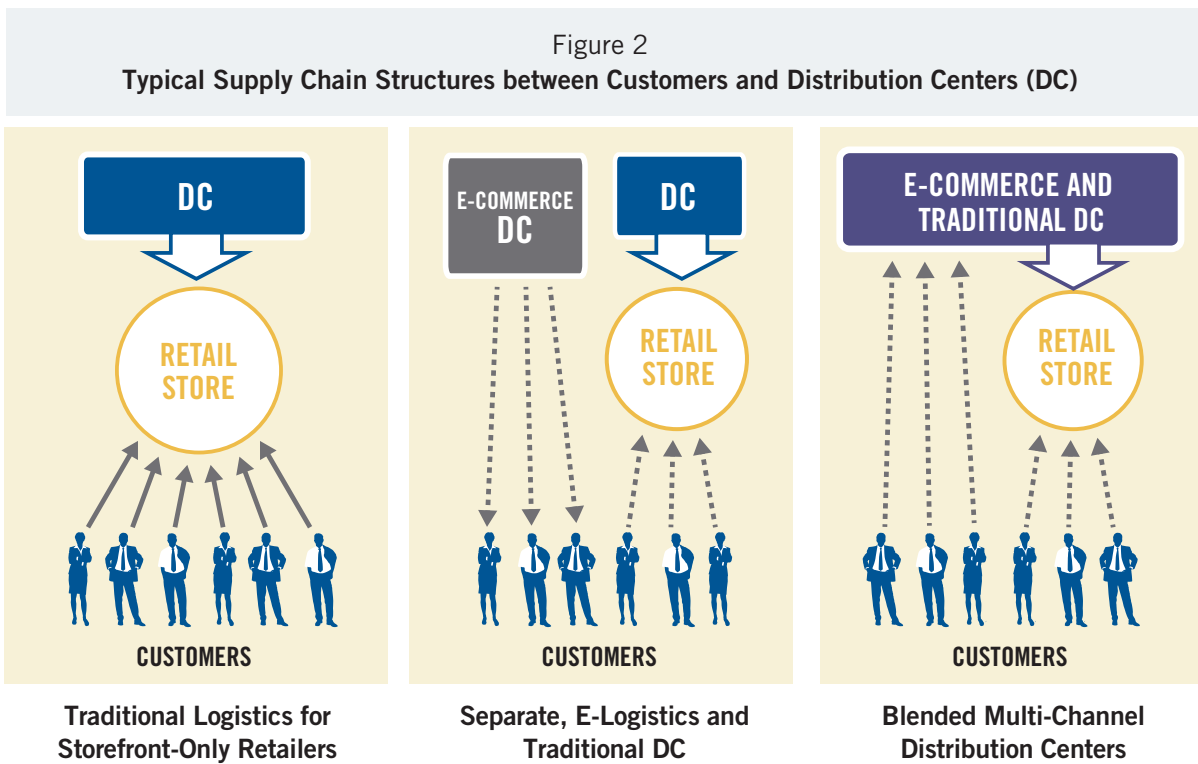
Figure 2
Typical Supply Chain Structures between Customers and Distribution Centers (DC)

DC

RETAIL STORE

CUSTOMERS

Traditional Logistics for Storefront-Only Retailers

E-COMMERCE DC

DC

RETAIL STORE

CUSTOMERS

Separate, E-Logistics and Traditional DC

E-COMMERCE AND TRADITIONAL DC

RETAIL STORE

CUSTOMERS

Blended Multi-Channel Distribution Centers